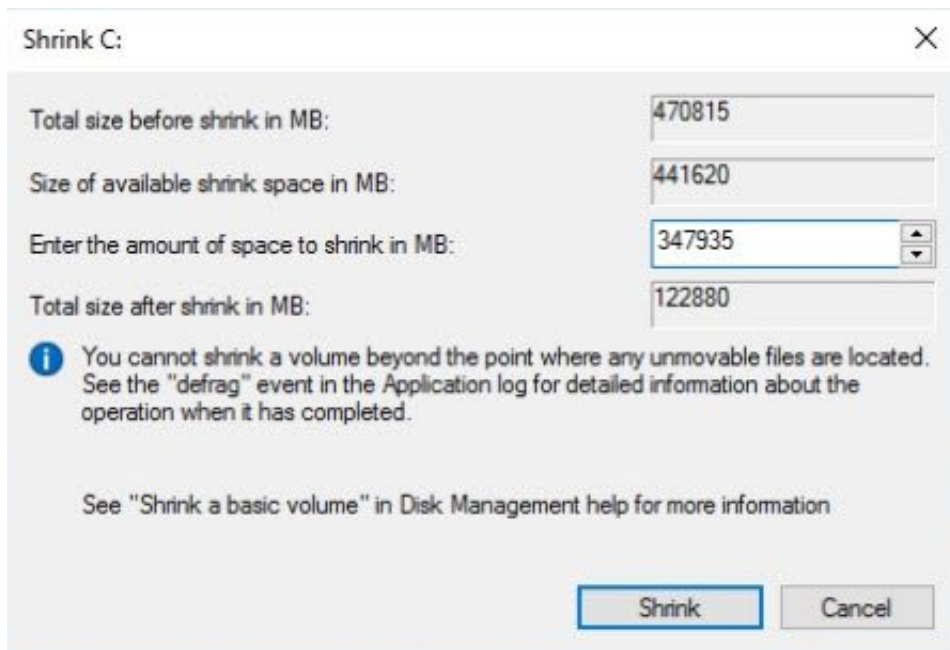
Shrink C:

×

| | |
|---|---|
| Total size before shrink in MB: | 470815 |
| Size of available shrink space in MB: | 441620 |
| Enter the amount of space to shrink in MB: | 347935 |
| Total size after shrink in MB: | 122880 |

You cannot shrink a volume beyond the point where any unmovable files are located. See the "defrag" event in the Application log for detailed information about the operation when it has completed.

See "Shrink a basic volume" in Disk Management help for more information

Shrink

Cancel